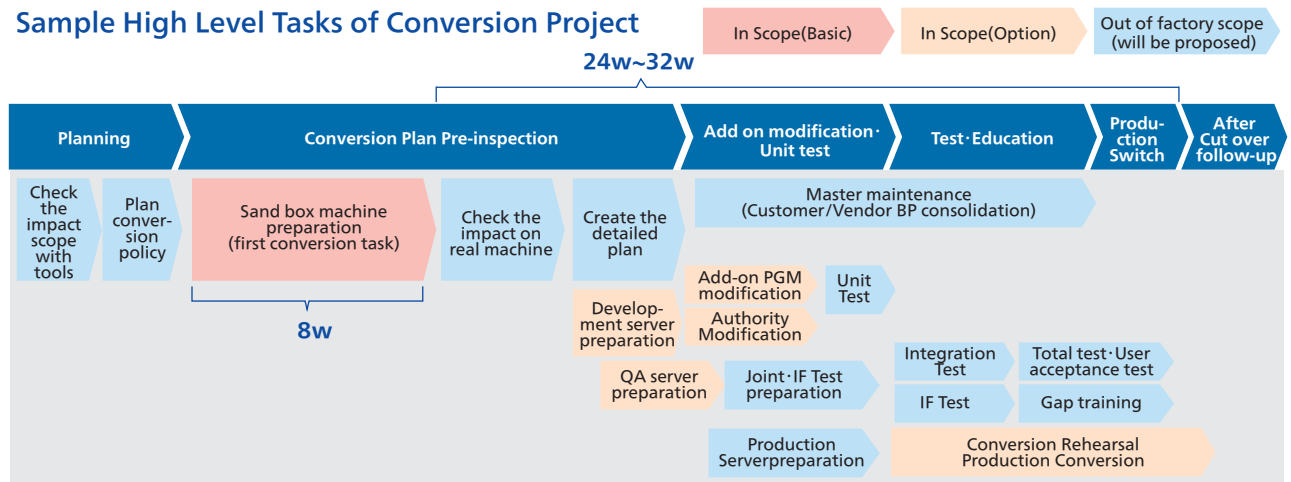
Sample High Level Tasks of Conversion Project

In Scope(Basic)
In Scope(Option)
Out of factory scope (will be proposed)

24w~32w

Planning
Conversion Plan Pre-inspection
Add on modification・Unit test
Test・Education
Production Switch
After Cut over follow-up

Check the impact scope with tools
Plan conversion policy
Sand box machine preparation (first conversion task)
8w
Check the impact on real machine
Create the detailed plan
Master maintenance (Customer/Vendor BP consolidation)
Add-on PGM modification
Unit Test
Development server preparation
Authority Modification
QA server preparation
Joint・IF Test preparation
Integration Test
Total test・User acceptance test
IF Test
Gap training
Production Serverpreparation
Conversion Rehearsal Production Conversion